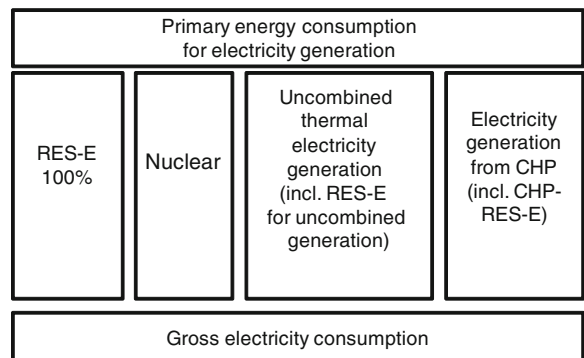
Primary energy consumption for electricity generation

RES-E 100%

Nuclear

Uncombined thermal electricity generation (incl. RES-E for uncombined generation)

Electricity generation from CHP (incl. CHP-RES-E)

Gross electricity consumption